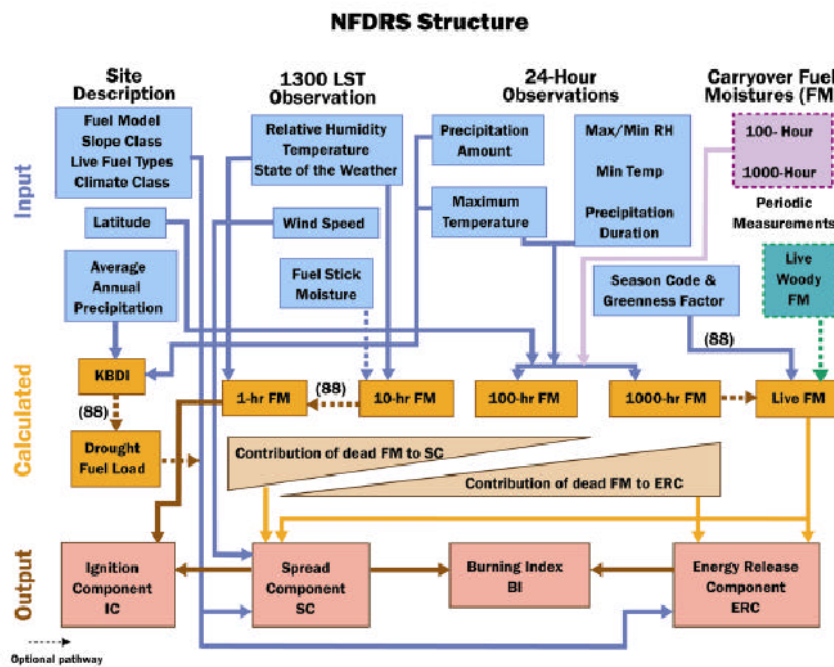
NFDRS Structure

Input

Site Description

Fuel Model
Slope Class
Live Fuel Types
Climate Class

Latitude

Average Annual Precipitation

1300 LST Observation

Relative Humidity
Temperature
State of the Weather

Wind Speed

Fuel Stick Moisture

24-Hour Observations

Precipitation Amount

Maximum Temperature

Max/Min RH

Min Temp

Precipitation Duration

Carryover Fuel Moistures (FM)

100-Hour

1000-Hour

Periodic Measurements

Season Code & Greenness Factor

Live Woody FM

Calculated

KBDI

(88)

Drought Fuel Load

1-hr FM

(88)

10-hr FM

100-hr FM

1000-hr FM

(88)

Live FM

Contribution of dead FM to SC

Contribution of dead FM to ERC

Output

Ignition Component IC

Spread Component SC

Burning Index BI

Energy Release Component ERC

Optional pathway